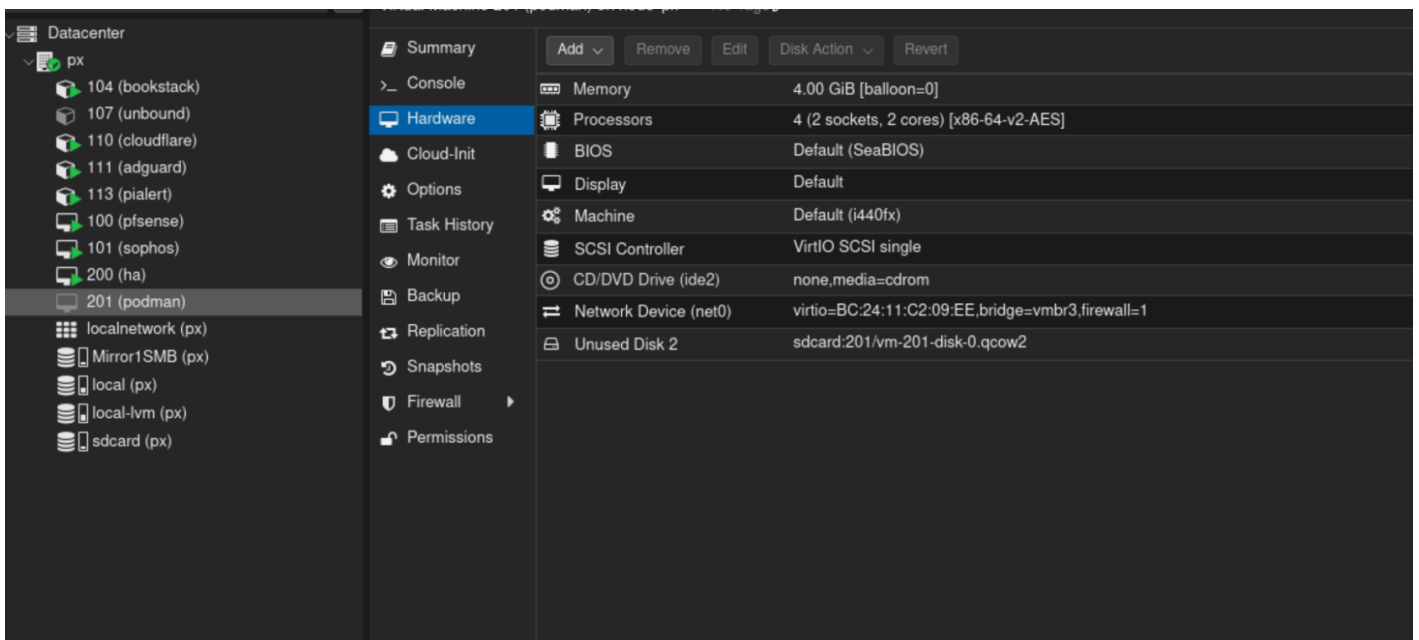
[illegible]

Datacenter
px
104 (bookstack)
107 (unbound)
110 (cloudflare)
111 (adguard)
113 (pialert)
100 (pfsense)
101 (sophos)
200 (ha)
201 (podman)
localnetwork (px)
Mirror1SMB (px)
local (px)
local-lvm (px)
sdcard (px)

Summary
Console
Hardware
Cloud-Init
Options
Task History
Monitor
Backup
Replication
Snapshots
Firewall
Permissions

Add
Remove
Edit
Disk Action
Revert

| | |
|---|---|
| Memory | 4.00 GiB [balloon=0] |
| Processors | 4 (2 sockets, 2 cores) [x86-64-v2-AES] |
| BIOS | Default (SeaBIOS) |
| Display | Default |
| Machine | Default (i440fx) |
| SCSI Controller | VirtIO SCSI single |
| CD/DVD Drive (ide2) | none,media=cdrom |
| Network Device (net0) | virtio=BC:24:11:C2:09:EE,bridge=vmbr3,firewall=1 |
| Unused Disk 2 | sdcard:201/vm-201-disk-0.qcow2 |